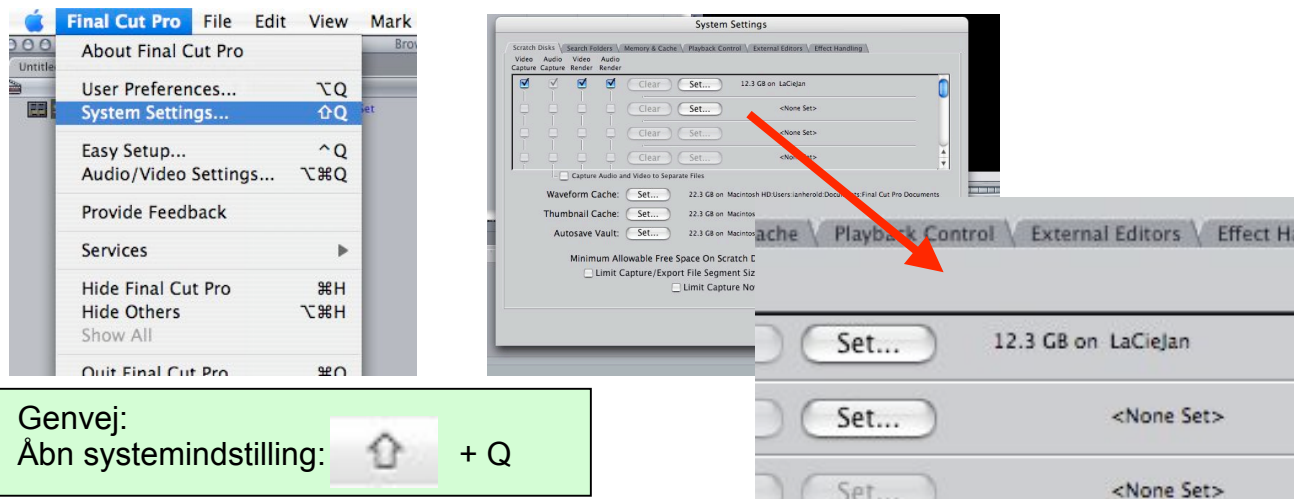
Final Cut Pro File Edit View Mark

Untitle

Brov

About Final Cut Pro

User Preferences... ⌥Q
System Settings... ⇧Q

Easy Setup... ^Q
Audio/Video Settings... ⌥⌘Q

Provide Feedback

Services ▶

Hide Final Cut Pro ⌘H
Hide Others ⌥⌘H
Show All

Quit Final Cut Pro ⌘Q

System Settings

Scratch Disks | Search Folders | Memory & Cache | Playback Control | External Editors | Effect Handling

Video Capture | Audio Capture | Video Render | Audio Render

Clear Set... 12.3 GB on LaCieJan
Clear Set... <None Set>
Clear Set... <None Set>
Clear Set... <None Set>

Capture Audio and Video to Separate Files

Waveform Cache: Set... 22.3 GB on Macintosh HD:Users:janherold:Documents:Final Cut Pro Documents
Thumbnail Cache: Set... 22.3 GB on Macintos
Autosave Vault: Set... 22.3 GB on Macintos

Minimum Allowable Free Space On Scratch D
Limit Capture/Export File Segment Siz
Limit Capture No

ache | Playback Control | External Editors | Effect Ha

Set... 12.3 GB on LaCieJan
Set... <None Set>
Set... <None Set>

Genvej:
Åbn systemindstilling: ⇧ + Q